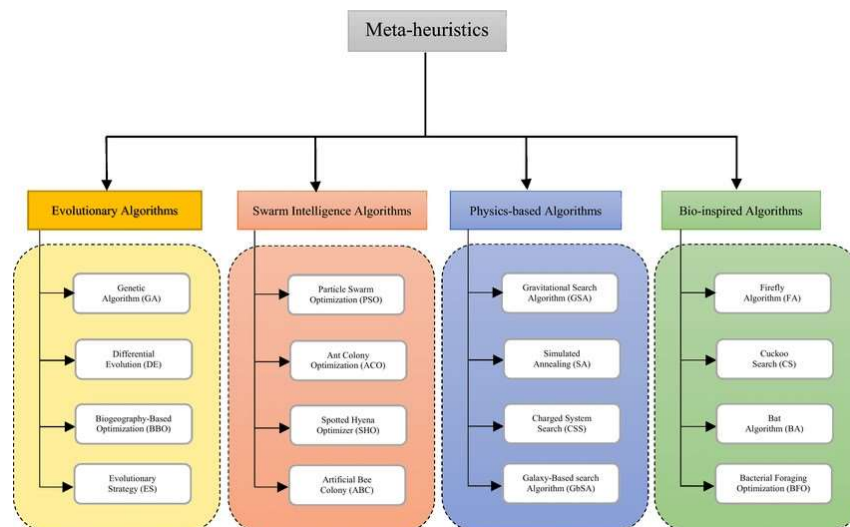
Meta-heuristics

Evolutionary Algorithms

Genetic Algorithm (GA)

Differential Evolution (DE)

Biogeography-Based Optimization (BBO)

Evolutionary Strategy (ES)

Swarm Intelligence Algorithms

Particle Swarm Optimization (PSO)

Ant Colony Optimization (ACO)

Spotted Hyena Optimizer (SHO)

Artificial Bee Colony (ABC)

Physics-based Algorithms

Gravitational Search Algorithm (GSA)

Simulated Annealing (SA)

Charged System Search (CSS)

Galaxy-Based search Algorithm (GbSA)

Bio-inspired Algorithms

Firefly Algorithm (FA)

Cuckoo Search (CS)

Bat Algorithm (BA)

Bacterial Foraging Optimization (BFO)